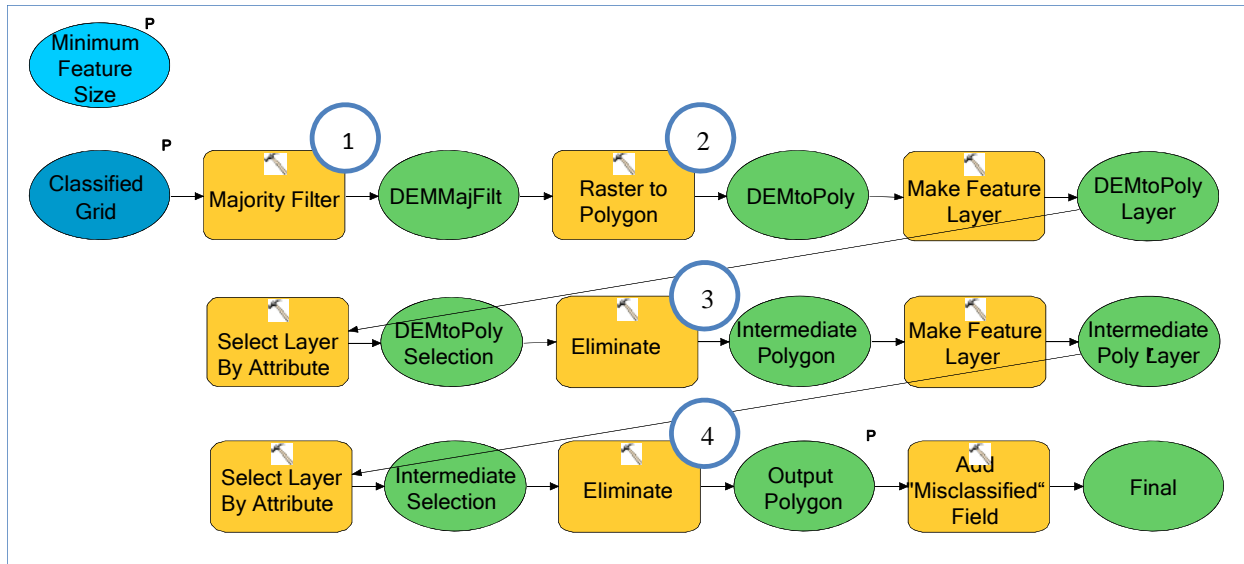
Minimum Feature Size P

Classified Grid P

1

Majority Filter

DEMMajFilt

2

Raster to Polygon

DEMtoPoly

Make Feature Layer

DEMtoPoly Layer

Select Layer By Attribute

DEMtoPoly Selection

3

Eliminate

Intermediate Polygon

Make Feature Layer

Intermediate Poly Layer

Select Layer By Attribute

Intermediate Selection

4

Eliminate

Output Polygon P

Add "Misclassified" Field

Final